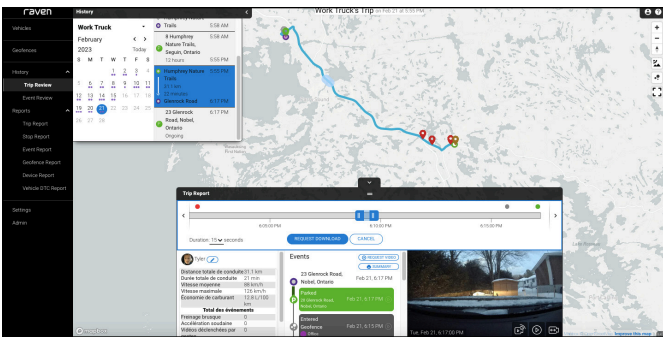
raven

Vehicles

Geofences

History

Trip Review

Event Review

Reports

Trip Report

Stop Report

Event Report

Geofence Report

Device Report

Vehicle DTC Report

Settings

Admin

History

Work Truck

February 2023

Today

S M T W T F S

1 2 3 4
5 6 7 8 9 10 11
12 13 14 15 16 17 18
19 20 21 22 23 24 25
26 27 28

Trails 5:58 AM

8 Humphrey Nature Trails, Seguin, Ontario 5:58 AM

12 hours 5:55 PM

Humphrey Nature Trails 5:55 PM

31 km

21 minutes

Glenrock Road 6:17 PM

23 Glenrock Road, Nobel, Ontario 6:17 PM

Ongoing

Work Truck's Trip on Feb 21 at 5:55 PM

Trip Report

6:05:00 PM

6:10:00 PM

6:15:00 PM

Duration 15 seconds

REQUEST DOWNLOAD

CANCEL

Tyler

Distance totale de conduite 31.1 km
Durée totale de conduite 21 min
Vitesse moyenne 88 km/h
Vitesse maximale 126 km/h
Économie de carburant 12.8 L/100 km

Total des événements

Freinage brusque 0
Accélération soudaine 0
Vidéos déclenchées par 0

Events

23 Glenrock Road, Nobel, Ontario

REQUEST VIDEO

SUMMARY

Parked
23 Glenrock Road, Nobel, Ontario
Feb 21, 6:17 PM

Entered Geofence
Office
Feb 21, 6:15 PM

Tue, Feb 21, 6:17:00 PM

Improve this map